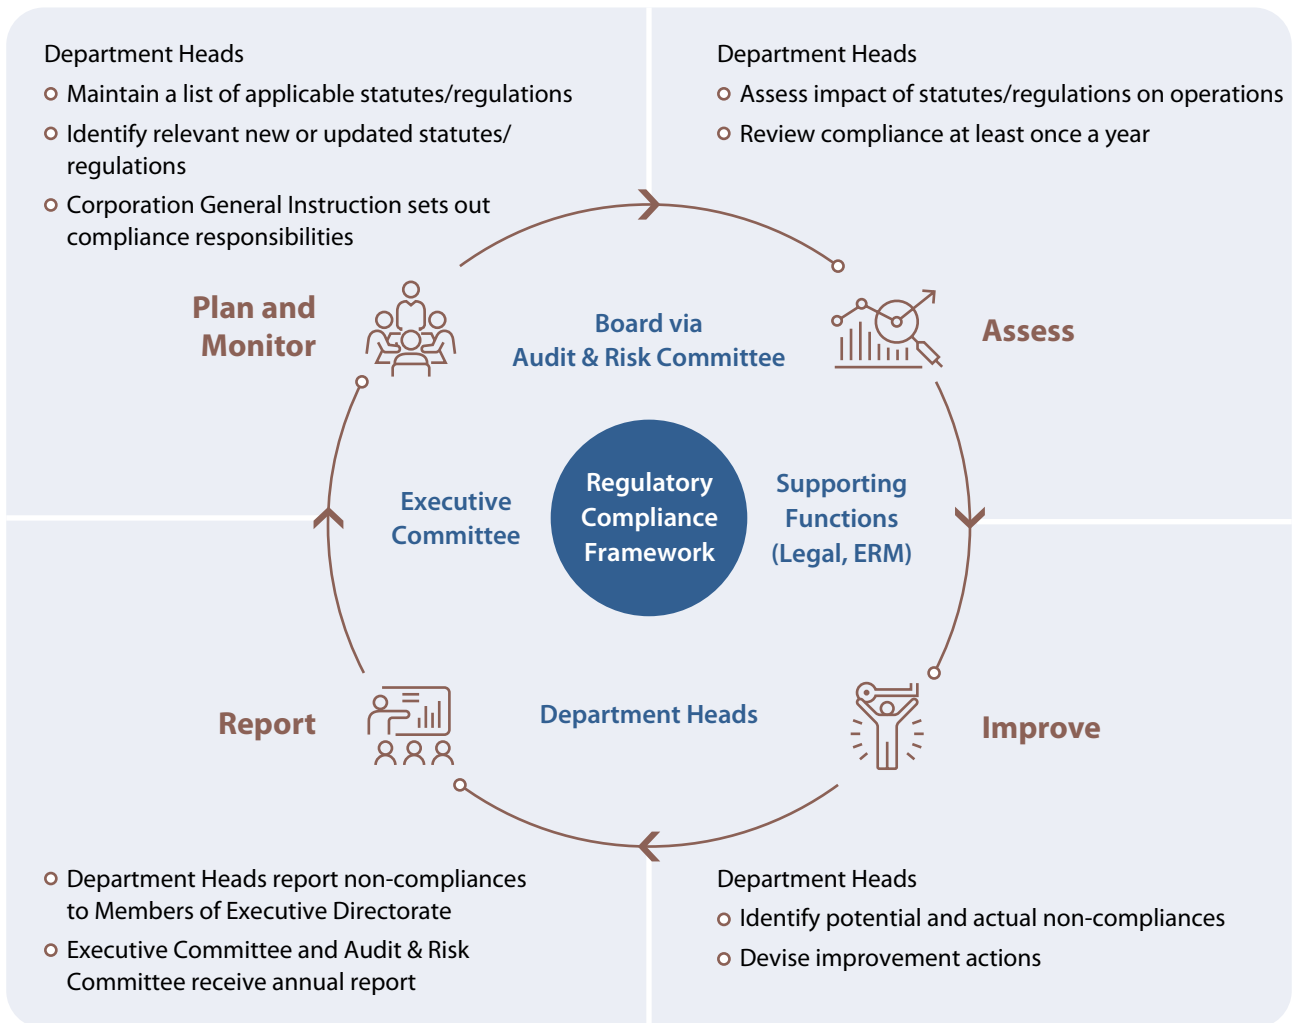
Department Heads

- Maintain a list of applicable statutes/regulations
- Identify relevant new or updated statutes/regulations
- Corporation General Instruction sets out compliance responsibilities

Department Heads

- Assess impact of statutes/regulations on operations
- Review compliance at least once a year

Plan and Monitor

Board via Audit & Risk Committee

Assess

Executive Committee

Regulatory Compliance Framework

Supporting Functions (Legal, ERM)

Report

Department Heads

Improve

- Department Heads report non-compliances to Members of Executive Directorate
- Executive Committee and Audit & Risk Committee receive annual report

Department Heads

- Identify potential and actual non-compliances
- Devise improvement actions